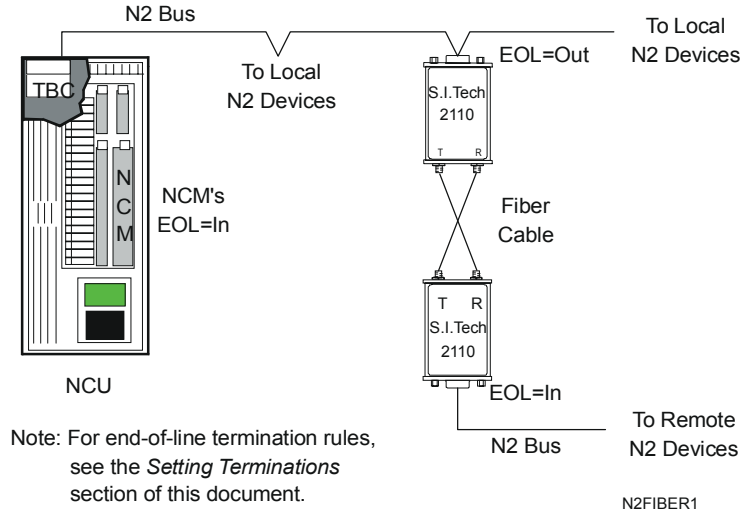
N2 Bus

To Local N2 Devices

EOL=Out

To Local N2 Devices

TBC

S.I.Tech 2110

T R

N C M

NCM's EOL=In

Fiber Cable

T R

S.I.Tech 2110

EOL=In

NCU

Note: For end-of-line termination rules, see the *Setting Terminations* section of this document.

N2 Bus

To Remote N2 Devices

N2FIBER1